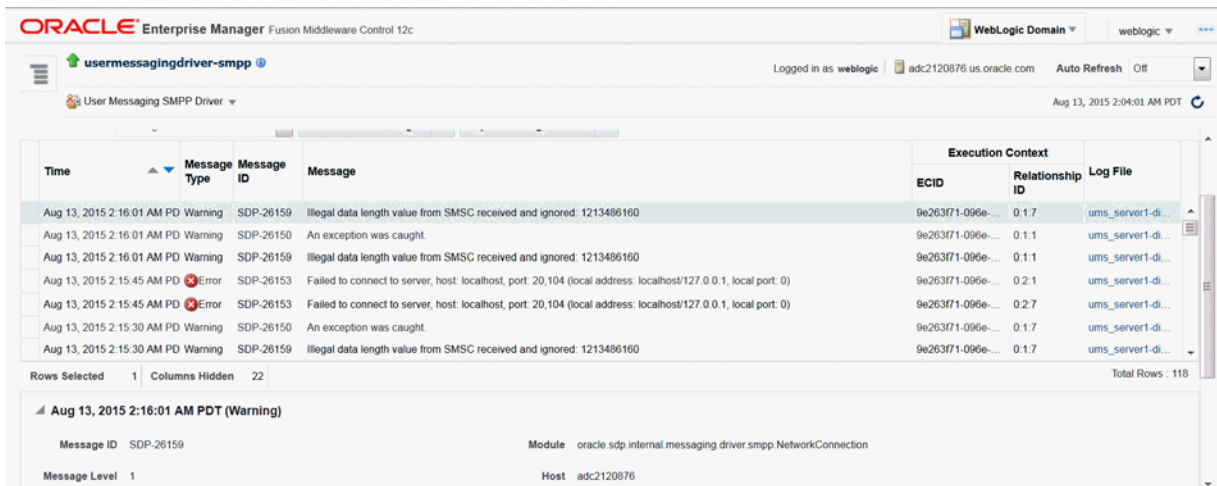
ORACLE Enterprise Manager Fusion Middleware Control 12c

WebLogic Domain ▾ weblogic ▾

usermessagingdriver-smpp

Logged in as weblogic adc2120876.us.oracle.com Auto Refresh Off

User Messaging SMPP Driver ▾

Aug 13, 2015 2:04:01 AM PDT

| Time | Message Type | Message ID | Message | Execution Context ECID | Execution Context Relationship ID | Log File |
|---|---|---|---|---|---|---|
| Aug 13, 2015 2:16:01 AM PD | Warning | SDP-26159 | Illegal data length value from SMSC received and ignored: 1213486160 | 9e263f71-096e-... | 0:1:7 | ums_server1-di... |
| Aug 13, 2015 2:16:01 AM PD | Warning | SDP-26150 | An exception was caught. | 9e263f71-096e-... | 0:1:1 | ums_server1-di... |
| Aug 13, 2015 2:16:01 AM PD | Warning | SDP-26159 | Illegal data length value from SMSC received and ignored: 1213486160 | 9e263f71-096e-... | 0:1:1 | ums_server1-di... |
| Aug 13, 2015 2:15:45 AM PD | Error | SDP-26153 | Failed to connect to server, host: localhost, port: 20,104 (local address: localhost/127.0.0.1, local port: 0) | 9e263f71-096e-... | 0:2:1 | ums_server1-di... |
| Aug 13, 2015 2:15:45 AM PD | Error | SDP-26153 | Failed to connect to server, host: localhost, port: 20,104 (local address: localhost/127.0.0.1, local port: 0) | 9e263f71-096e-... | 0:2:7 | ums_server1-di... |
| Aug 13, 2015 2:15:30 AM PD | Warning | SDP-26150 | An exception was caught. | 9e263f71-096e-... | 0:1:7 | ums_server1-di... |
| Aug 13, 2015 2:15:30 AM PD | Warning | SDP-26159 | Illegal data length value from SMSC received and ignored: 1213486160 | 9e263f71-096e-... | 0:1:7 | ums_server1-di... |

Rows Selected 1 Columns Hidden 22 Total Rows : 118

Aug 13, 2015 2:16:01 AM PDT (Warning)

Message ID SDP-26159

Module oracle.sdp.internal.messaging.driver.smpp.NetworkConnection

Message Level 1

Host adc2120876